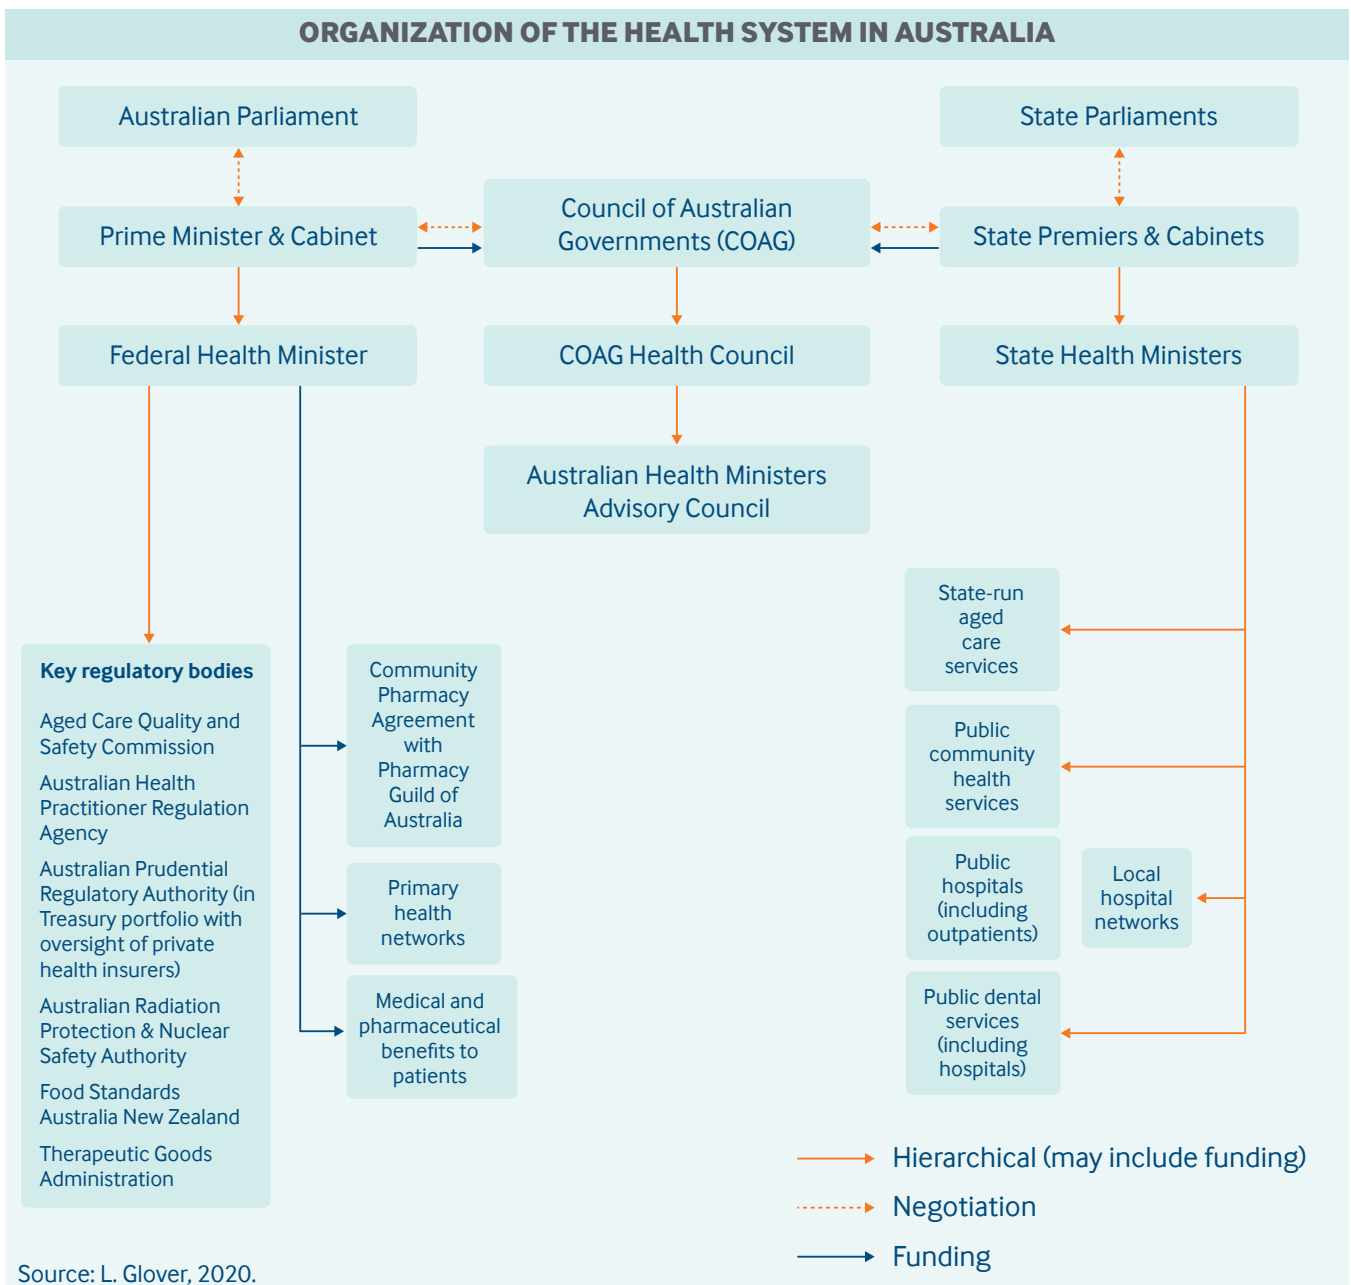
ORGANIZATION OF THE HEALTH SYSTEM IN AUSTRALIA

Australian Parliament

State Parliaments

Prime Minister & Cabinet

Council of Australian Governments (COAG)

State Premiers & Cabinets

Federal Health Minister

COAG Health Council

State Health Ministers

Australian Health Ministers Advisory Council

Key regulatory bodies

Aged Care Quality and Safety Commission

Australian Health Practitioner Regulation Agency

Australian Prudential Regulatory Authority (in Treasury portfolio with oversight of private health insurers)

Australian Radiation Protection & Nuclear Safety Authority

Food Standards Australia New Zealand

Therapeutic Goods Administration

Community Pharmacy Agreement with Pharmacy Guild of Australia

Primary health networks

Medical and pharmaceutical benefits to patients

State-run aged care services

Public community health services

Public hospitals (including outpatients)

Local hospital networks

Public dental services (including hospitals)

Hierarchical (may include funding)

Negotiation

Funding

Source: L. Glover, 2020.